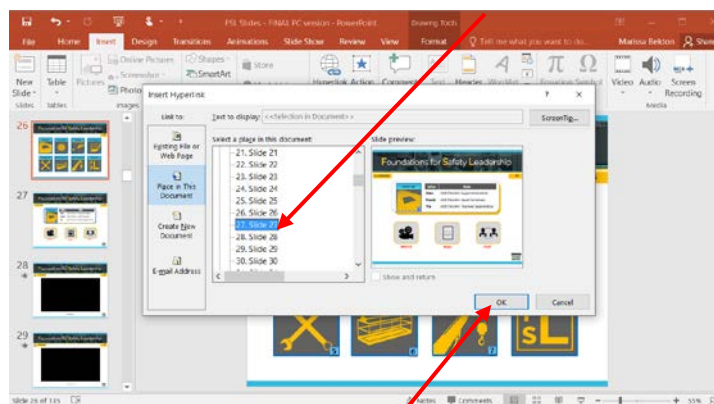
PSL Slides - FINAL PC version - PowerPoint
Drawing Tools
File Home Insert Design Transitions Animations Slide Show Review View Format Tell me what you want to do... Marissa Belston Share
New Slide Table Pictures Online Pictures Screenshot Photo Album Shapes SmartArt Store Hyperlink Action Comment Text Header WordArt Equation Symbol Video Audio Screen Recording
Slides Tables Images Media
Insert Hyperlink
Link to:
Text to display: <<Selection in Document>>
ScreenTip...
Existing File or Web Page
Place in This Document
Create New Document
E-mail Address
Select a place in this document:
21. Slide 21
22. Slide 22
23. Slide 23
24. Slide 24
25. Slide 25
26. Slide 26
27. Slide 27
28. Slide 28
29. Slide 29
30. Slide 30
Slide preview:
Foundations for Safety Leadership
Show and return
OK
Cancel
26
27
28
29
Slide 26 of 135
Notes Comments 55%